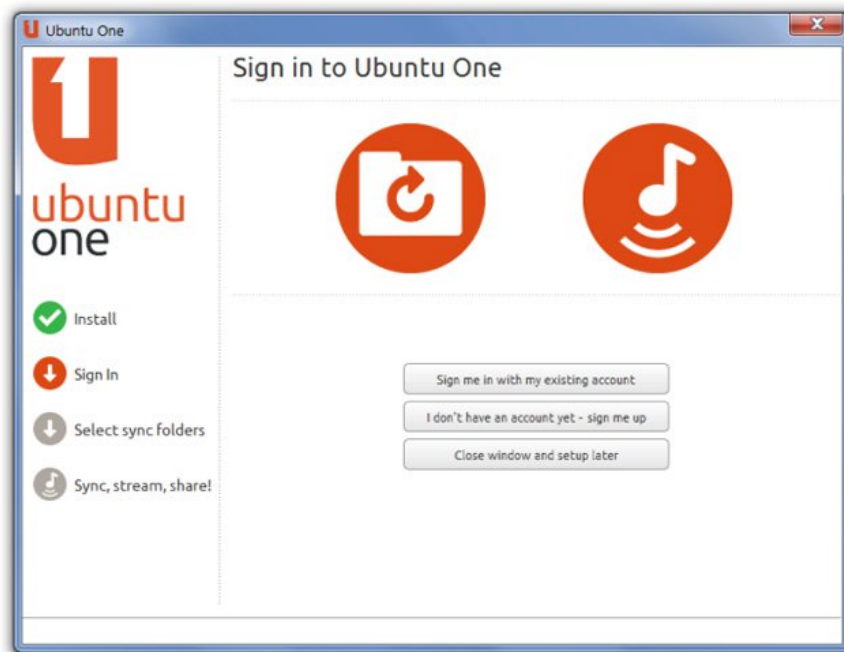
Ubuntu One

ubuntu
one

Install

Sign In

Select sync folders

Sync, stream, share!

Sign in to Ubuntu One

Sign me in with my existing account

I don't have an account yet - sign me up

Close window and setup later